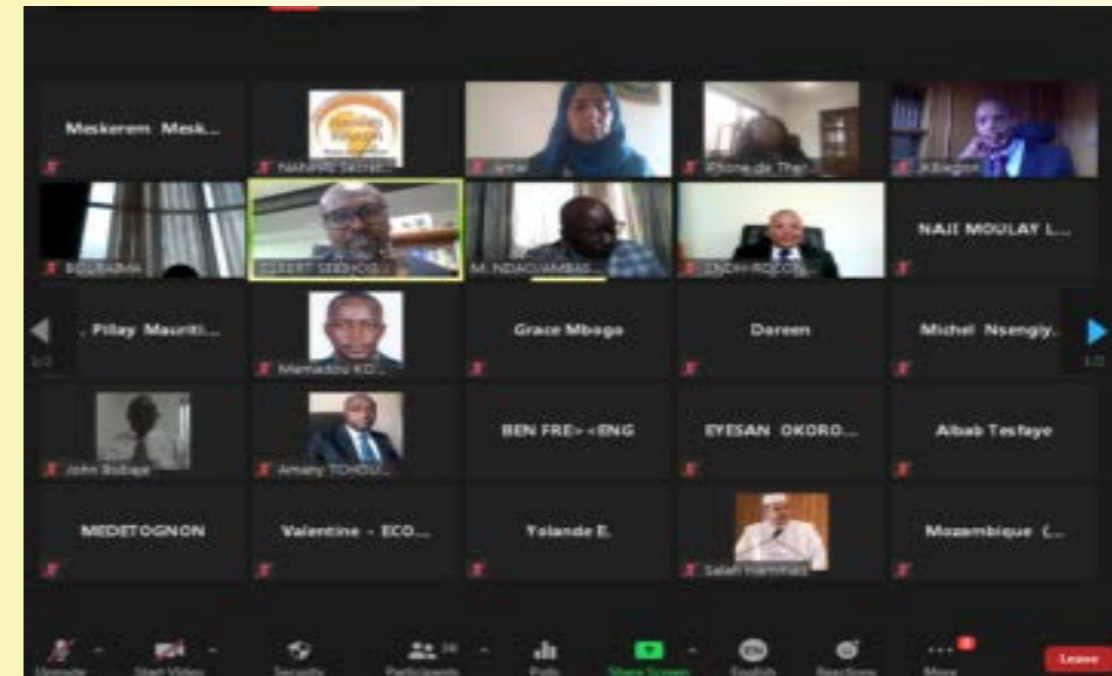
Meskerem Mesk...

Nahimo Sehat...

Jamal

Phone de Ther...

JKBagion

BOUBAMA

GILBERT SEBIHOG...

M. NDAGIJIMANA...

CNDH-BOCON...

NAJI MOULAY L...

1/2

. Pillay Mauriti...

Mamadou KO...

Grace Mbogo

Doreen

Michel Nsengiy...

1/2

John Bidiage

Amany TCHOU...

BEN FRE> <ENG

EYESAN OKORO...

Aibab Tesfaye

MEDETOGNON

Valentine - ECO...

Yolande E.

Salah Hammad

Mozambique (...

Unmute

Start Video

Security

Participants 38

Polls

Share Screen

English

Reactions

More

Leave